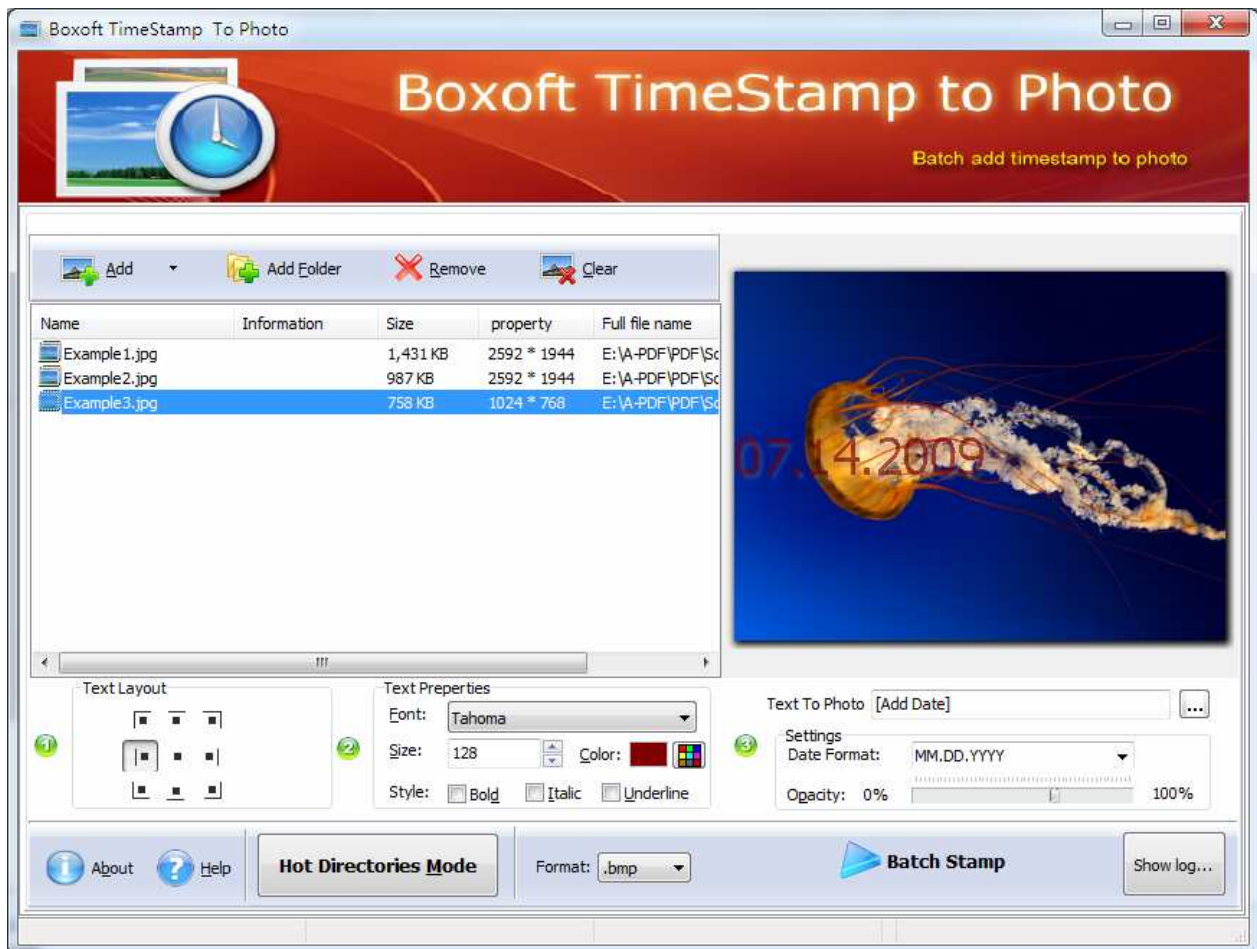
Boxoft TimeStamp To Photo

Boxoft TimeStamp to Photo

Batch add timestamp to photo

Add Add Folder Remove Clear

| Name | Information | Size | property | Full file name |
|---|---|---|---|---|
| Example1.jpg | | 1,431 KB | 2592 * 1944 | E:\A-PDF\PDF\Sc |
| Example2.jpg | | 987 KB | 2592 * 1944 | E:\A-PDF\PDF\Sc |
| Example3.jpg | | 758 KB | 1024 * 768 | E:\A-PDF\PDF\Sc |

07.14.2009

Text Layout

Text Preperties
Font: Tahoma
Size: 128 Color:
Style: Bold Italic Underline

Text To Photo [Add Date] ...
Settings
Date Format: MM.DD.YYYY
Opacity: 0% 100%

About Help Hot Directories Mode Format: .bmp Batch Stamp Show log...